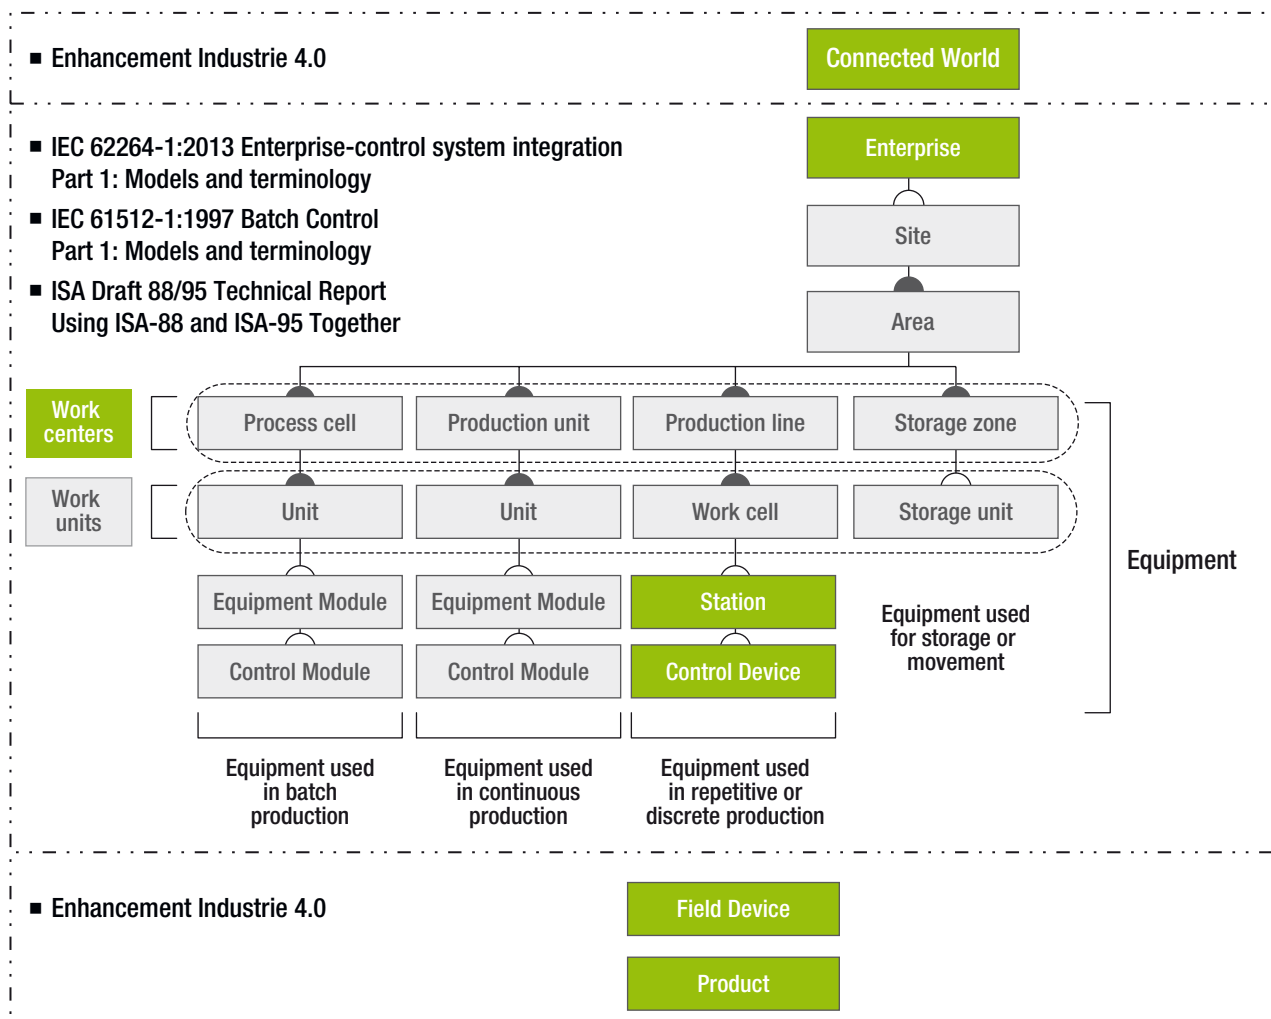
■ Enhancement Industrie 4.0

Connected World

■ IEC 62264-1:2013 Enterprise-control system integration Part 1: Models and terminology

■ IEC 61512-1:1997 Batch Control Part 1: Models and terminology

■ ISA Draft 88/95 Technical Report Using ISA-88 and ISA-95 Together

Enterprise

Site

Area

Work centers

Process cell

Production unit

Production line

Storage zone

Work units

Unit

Unit

Work cell

Storage unit

Equipment Module

Equipment Module

Station

Control Module

Control Module

Control Device

Equipment used for storage or movement

Equipment

Equipment used in batch production

Equipment used in continuous production

Equipment used in repetitive or discrete production

■ Enhancement Industrie 4.0

Field Device

Product